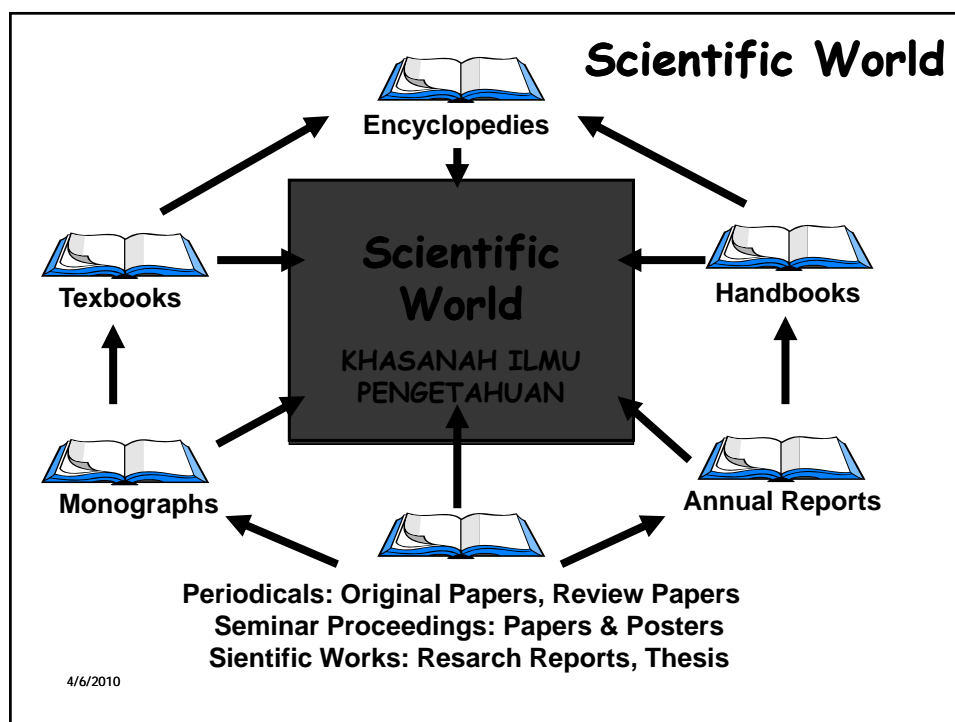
Scientific World

Encyclopedies

Texbooks

Scientific World

KHASANAH ILMU PENGETAHUAN

Handbooks

Monographs

Annual Reports

Periodicals: Original Papers, Review Papers
Seminar Proceedings: Papers & Posters
Sientific Works: Resarch Reports, Thesis

4/6/2010